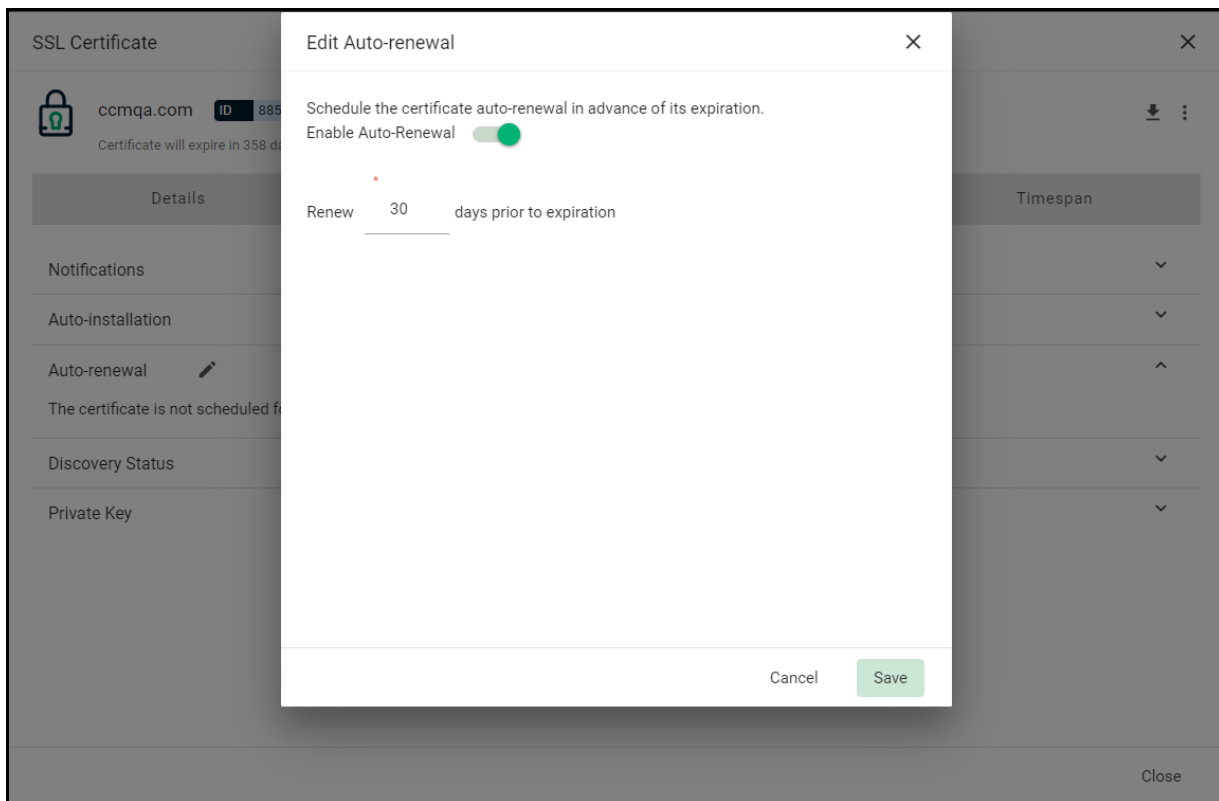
SSL Certificate

×

ccmqa.com ID 885

Certificate will expire in 358 d

Details

Timespan

Notifications

Auto-installation

Auto-renewal

The certificate is not scheduled f

Discovery Status

Private Key

Edit Auto-renewal

×

Schedule the certificate auto-renewal in advance of its expiration.

Enable Auto-Renewal

*

Renew 30 days prior to expiration

Cancel Save

Close